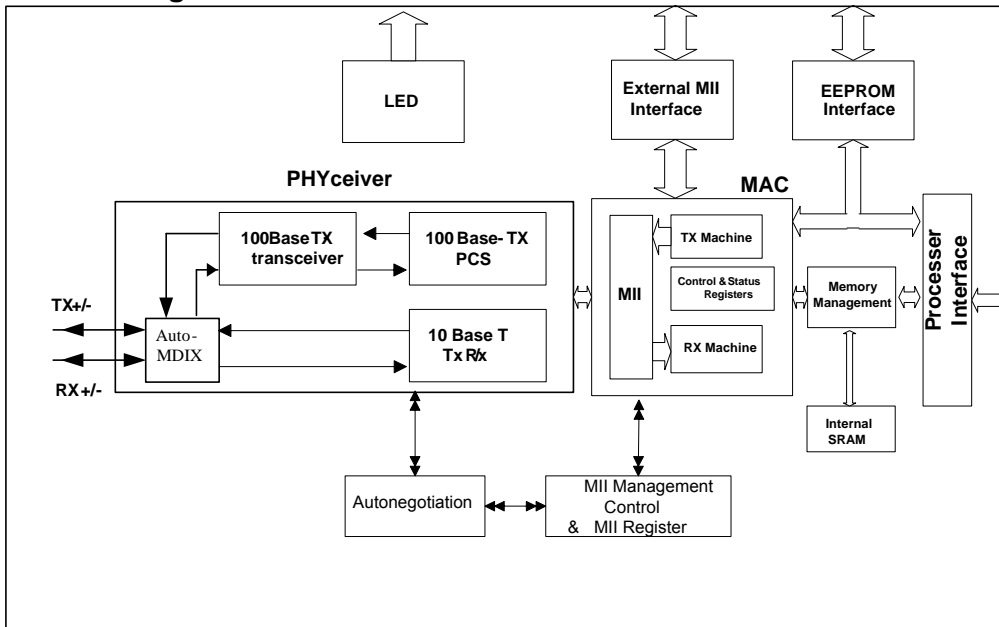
LED

External MII Interface

EEPROM Interface

PHYceiver

MAC

100BaseTX transceiver

100 Base- TX PCS

TX+/-

Auto-MDIX

10 Base T Tx R/x

RX +/-

MII

TX Machine

Control & Status Registers

RX Machine

Memory Management

Processer Interface

Internal SRAM

Autonegotiation

MII Management Control & MII Register